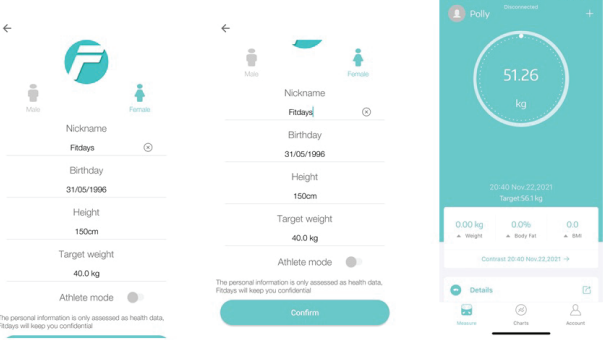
←

Male

Female

Nickname

Fitdays

Birthday

31/05/1996

Height

150cm

Target weight

40.0 kg

Athlete mode

The personal information is only assessed as health data, Fitdays will keep you confidential

←

Male

Female

Nickname

Fitdays

Birthday

31/05/1996

Height

150cm

Target weight

40.0 kg

Athlete mode

The personal information is only assessed as health data, Fitdays will keep you confidential

Confirm

Disconnected

Polly

+

51.26

kg

20:40 Nov 22,2021

Target:56.1 kg

0.00 kg

Weight

0.0%

Body Fat

0.0

BMI

Contrast 20:40 Nov 22,2021 →

Details

Measure

Charts

Account